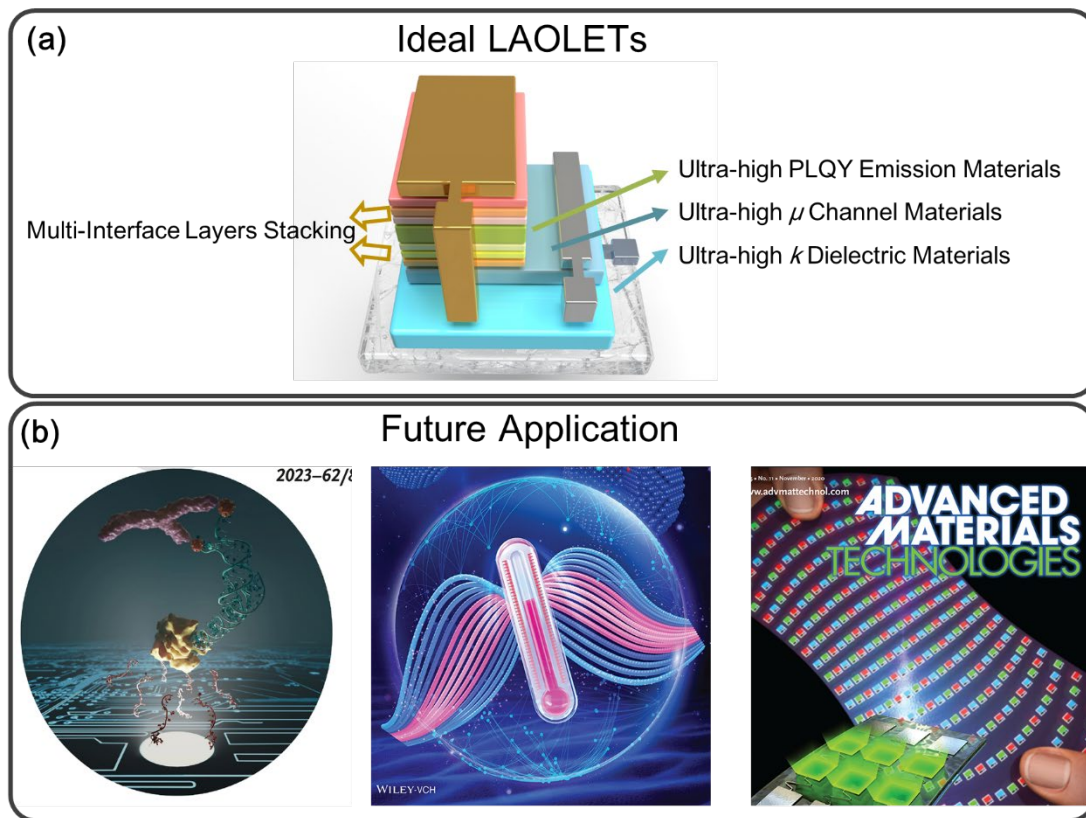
(a)

Ideal LAOLETs

Multi-Interface Layers Stacking

Ultra-high PLQY Emission Materials

Ultra-high $\mu$ Channel Materials

Ultra-high $k$ Dielectric Materials

(b)

Future Application

2023–62/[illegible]

WILEY-VCH

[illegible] • No. 11 • November • 2020

www.advmattechnol.com

ADVANCED MATERIALS TECHNOLOGIES